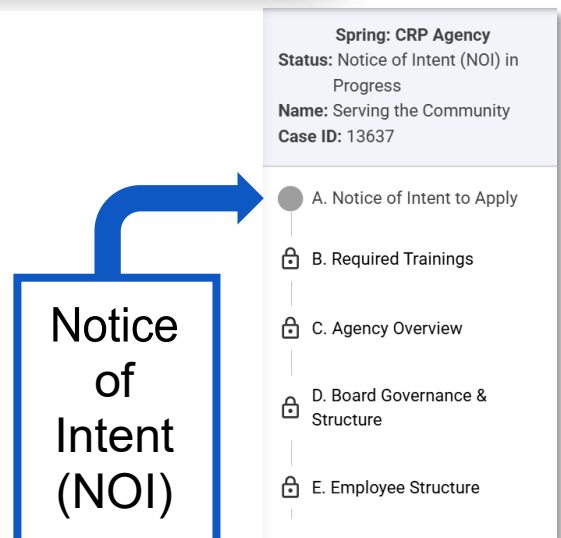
Notice of Intent (NOI)

Spring: CRP Agency
Status: Notice of Intent (NOI) in Progress
Name: Serving the Community
Case ID: 13637

A. Notice of Intent to Apply

B. Required Trainings

C. Agency Overview

D. Board Governance & Structure

E. Employee Structure